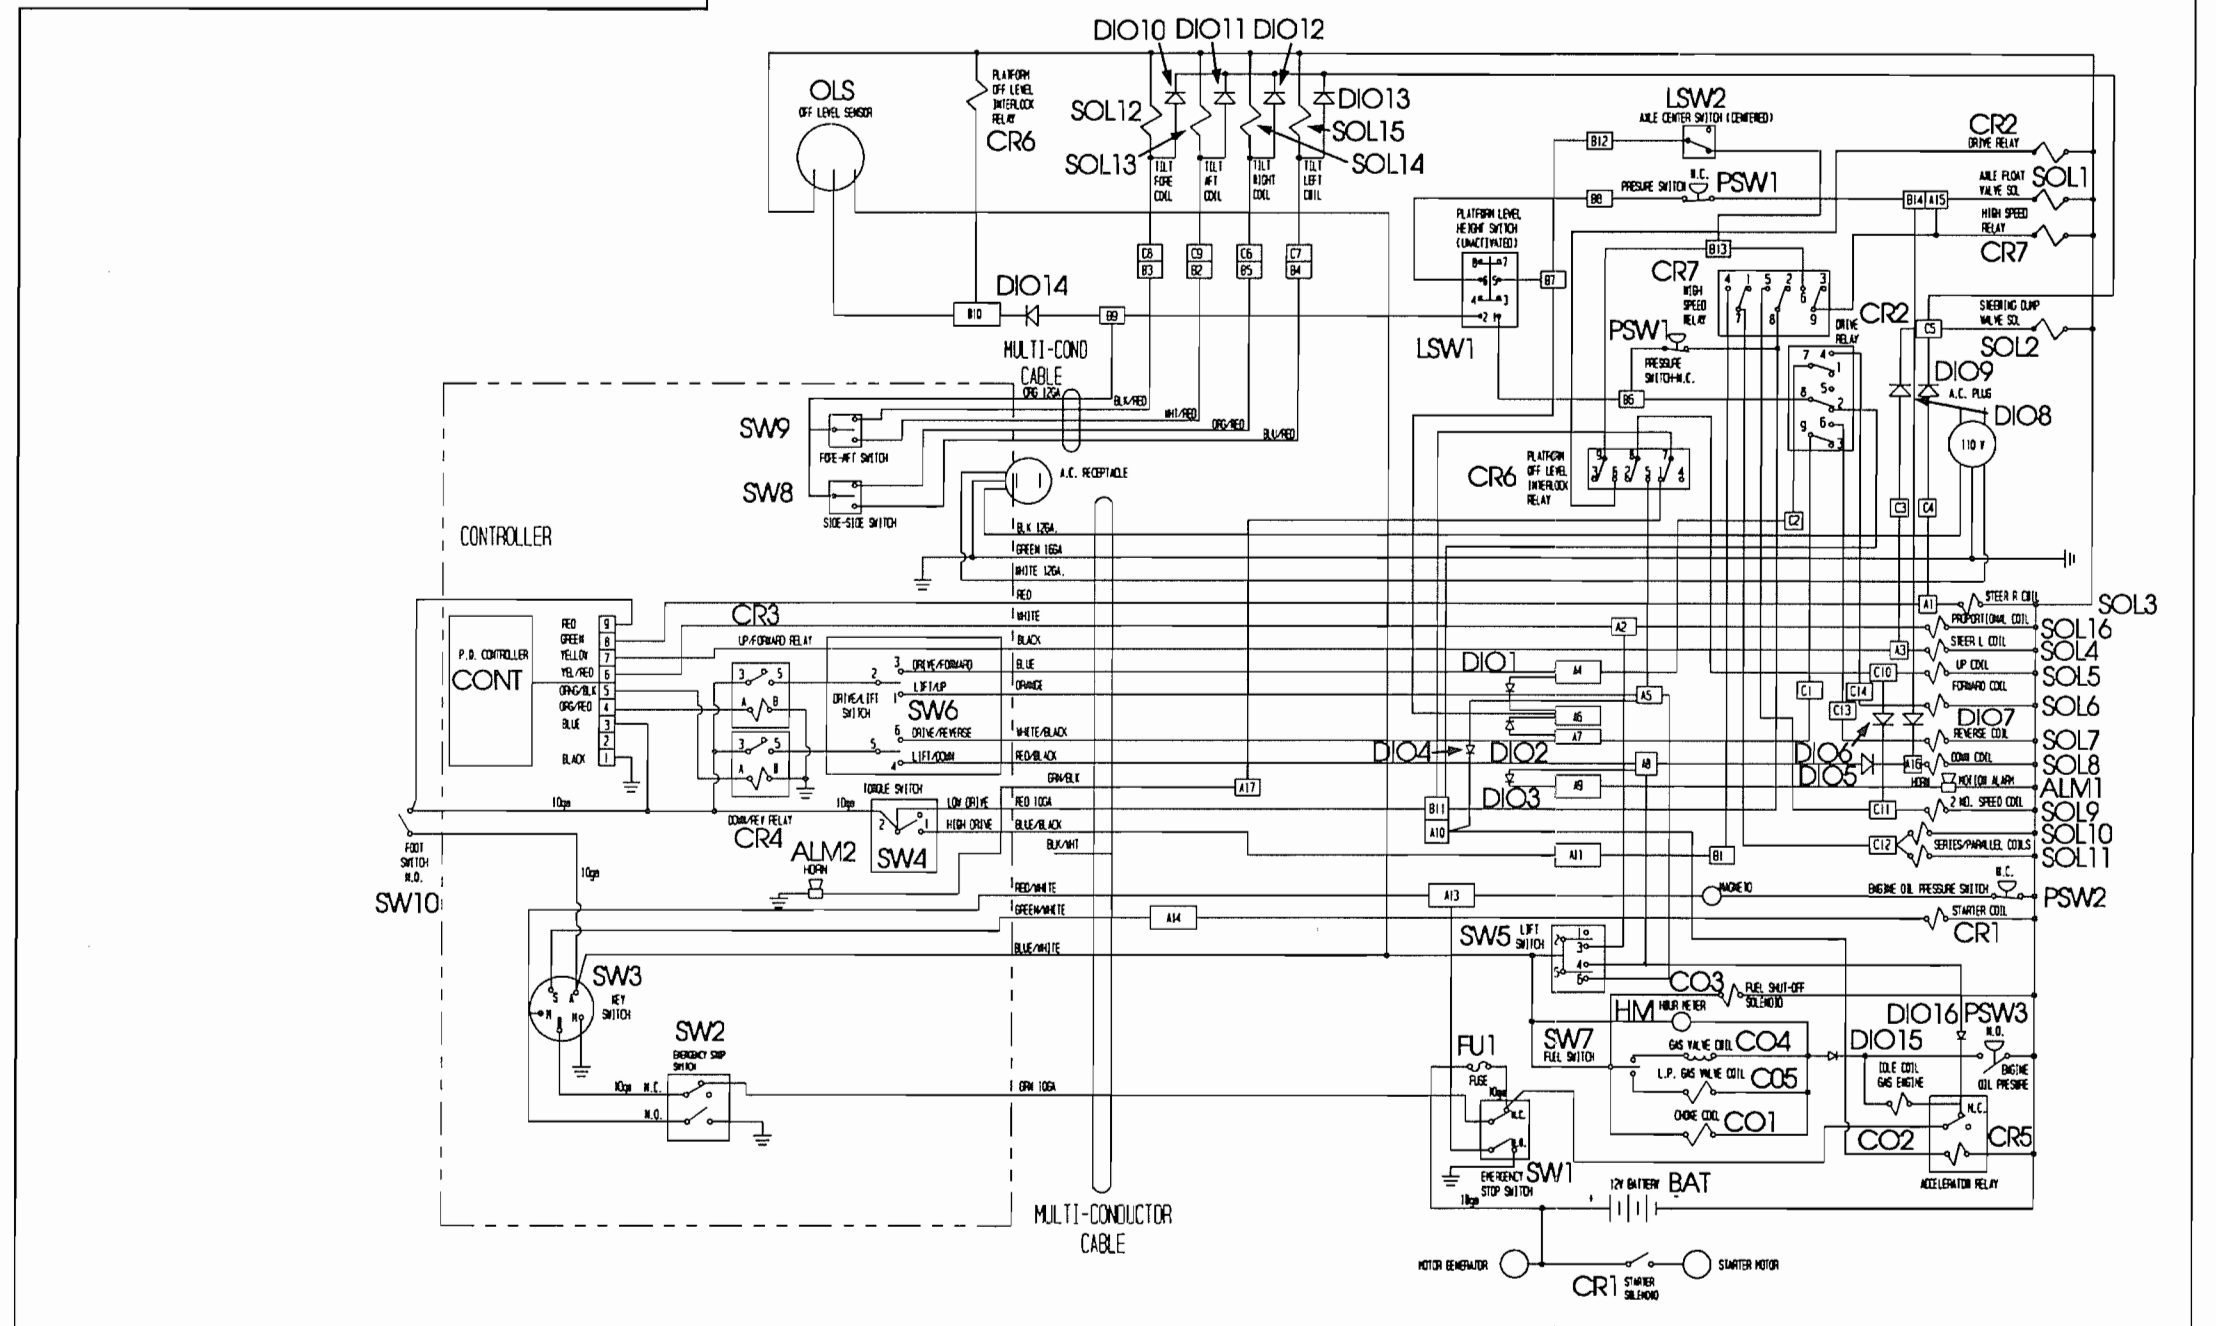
DIO10 DIO11 DIO12

OLS
OFF LEVEL SENSOR

PLATFORM OFF LEVEL INTERLOCK RELAY
CR6

SOL12
SOL13
DIO13
SOL15
SOL14

TILT FORE COIL
TILT AFT COIL
TILT RIGHT COIL
TILT LEFT COIL

LSW2
AXLE CENTER SWITCH (CENTERED)

CR2
DRIVE RELAY

B12
B8
PRESURE SWITCH
N.C.
PSW1

AXLE FLOAT VALVE SOL
SOL1
B14 A15
HIGH SPEED RELAY
CR7

PLATFORM LEVEL HEIGHT SWITCH (UNACTIVATED)

C8 B3
C9 B2
C6 B5
C7 B4

B13
CR7
HIGH SPEED RELAY
4 1 5 2 3
7 8 6 9

DIO14
B10
B9
B7
LSW1

STEERING DUMP VALVE SOL
CR2
C5
SOL2
DRIVE RELAY

MULTI-COND CABLE
ORG 12GA
BLK/RED
WHT/RED
ORG/RED
BLU/RED

PSW1
PRESSURE SWITCH-N.C.
B6

DIO9
A.C. PLUG
DIO8
110 V

SW9
FORE-AFT SWITCH
SW8
SIDE-SIDE SWITCH
A.C. RECEPTACLE

CR6
PLATFORM OFF LEVEL INTERLOCK RELAY

C2
C3 C4

CONTROLLER

BLK 12GA.
GREEN 16GA
WHITE 12GA.
RED
WHITE
BLACK
BLUE
ORANGE
WHITE/BLACK
RED/BLACK
GRN/BLK
RED 10GA
BLUE/BLACK
BLK/WHT
RED/WHITE
GREEN/WHITE
BLUE/WHITE
GRN 10GA

CR3
UP/FORWARD RELAY

P.D. CONTROLLER
CONT
RED
GREEN
YELLOW
YEL/RED
ORG/BLK
ORG/RED
BLUE
BLACK
9 8 7 6 5 4 3 2 1

DRIVE/FORWARD
LIFT/UP
DRIVE/LIFT SWITCH
SW6
DRIVE/REVERSE
LIFT/DOWN

STEER R COIL
SOL3
PROPORTIONAL COIL
SOL16
STEER L COIL
SOL4
UP COIL
SOL5
FORWARD COIL
SOL6
REVERSE COIL
SOL7
DOWN COIL
SOL8
HORN
MOTION ALARM
ALM1
2 ND. SPEED COIL
SOL9
SERIES/PARALLEL COILS
SOL10
SOL11

A1 A2 A3 A4 A5 A6 A7 A8 A9 A11 A13 A14 A16 A17
B1 B11 A10
C1 C10 C11 C12 C13 C14

DIO1
DIO4
DIO2
DIO3
DIO6
DIO5
DIO7

DOWN/REV RELAY
CR4
TORQUE SWITCH
LOW DRIVE
HIGH DRIVE
SW4
ALM2
HORN
10ga

FOOT SWITCH N.O.
SW10
10ga

HOUR METER 10
ENGINE OIL PRESSURE SWITCH
N.C.
PSW2
STARTER COIL
CR1

SW5
LIFT SWITCH
CO3
FUEL SHUT-OFF SOLENOID
HM
HOUR METER

SW3
KEY SWITCH

SW2
EMERGENCY STOP SWITCH
N.C.
N.O.
10ga

FU1
FUSE
SW7
FUEL SWITCH
GAS VALVE COIL
CO4
L.P. GAS VALVE COIL
CO5
CHOKE COIL
CO1
DIO15
DIO16
PSW3
N.O.
ENGINE OIL PRESSURE
IDLE COIL GAS ENGINE
CO2
CR5
ACCELERATOR RELAY

EMERGENCY STOP SWITCH
SW1
12V BATTERY
BAT
10ga

MULTI-CONDUCTOR CABLE

MOTOR GENERATOR
CR1
STARTER SOLENOID
STARTER MOTOR